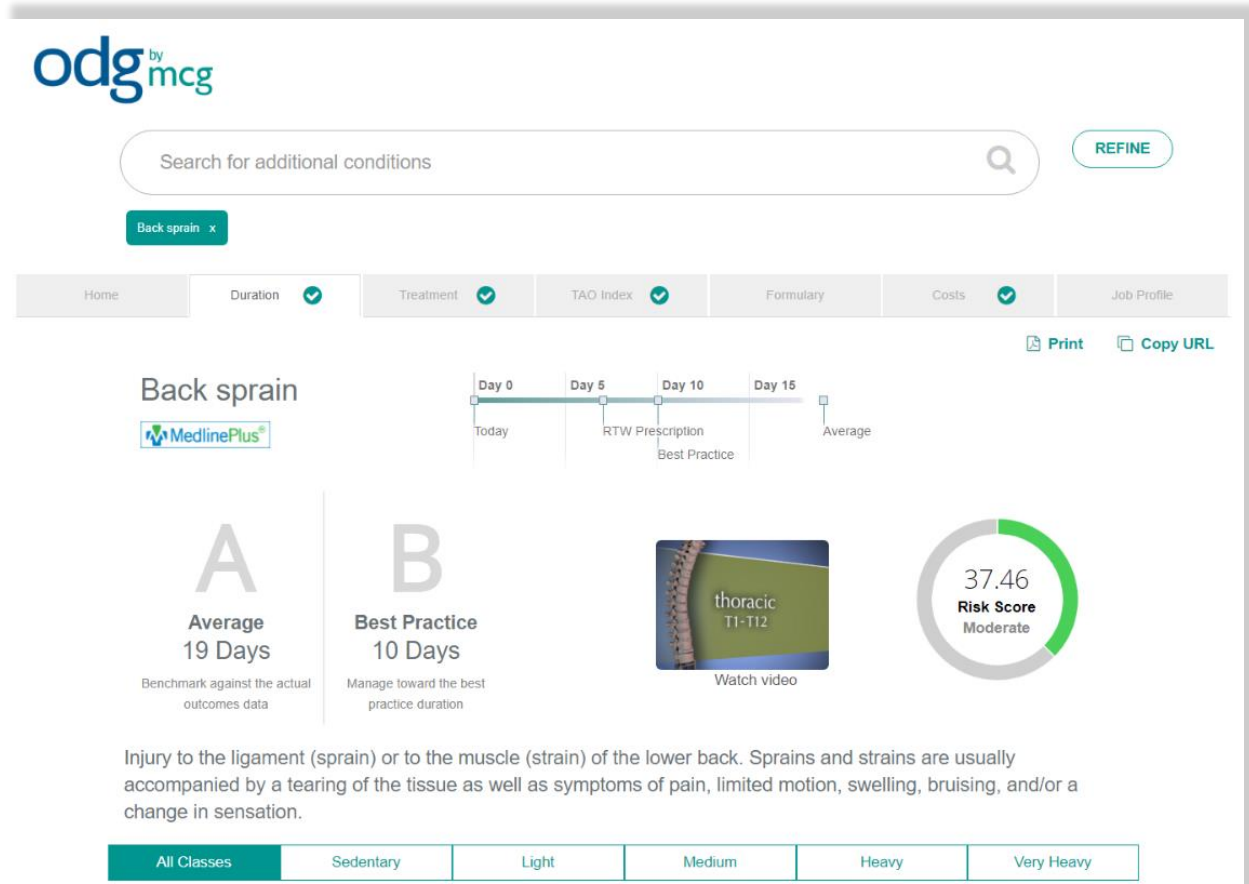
odg by mcg

Search for additional conditions

REFINE

Back sprain x

Home | Duration | Treatment | TAO Index | Formulary | Costs | Job Profile

Print  Copy URL

Back sprain

MedlinePlus®

Day 0  Day 5  Day 10  Day 15

Today  RTW Prescription  Best Practice  Average

A
Average
19 Days
Benchmark against the actual outcomes data

B
Best Practice
10 Days
Manage toward the best practice duration

thoracic
T1-T12
Watch video

37.46
Risk Score
Moderate

Injury to the ligament (sprain) or to the muscle (strain) of the lower back. Sprains and strains are usually accompanied by a tearing of the tissue as well as symptoms of pain, limited motion, swelling, bruising, and/or a change in sensation.

| All Classes | Sedentary | Light | Medium | Heavy | Very Heavy |
|---|---|---|---|---|---|